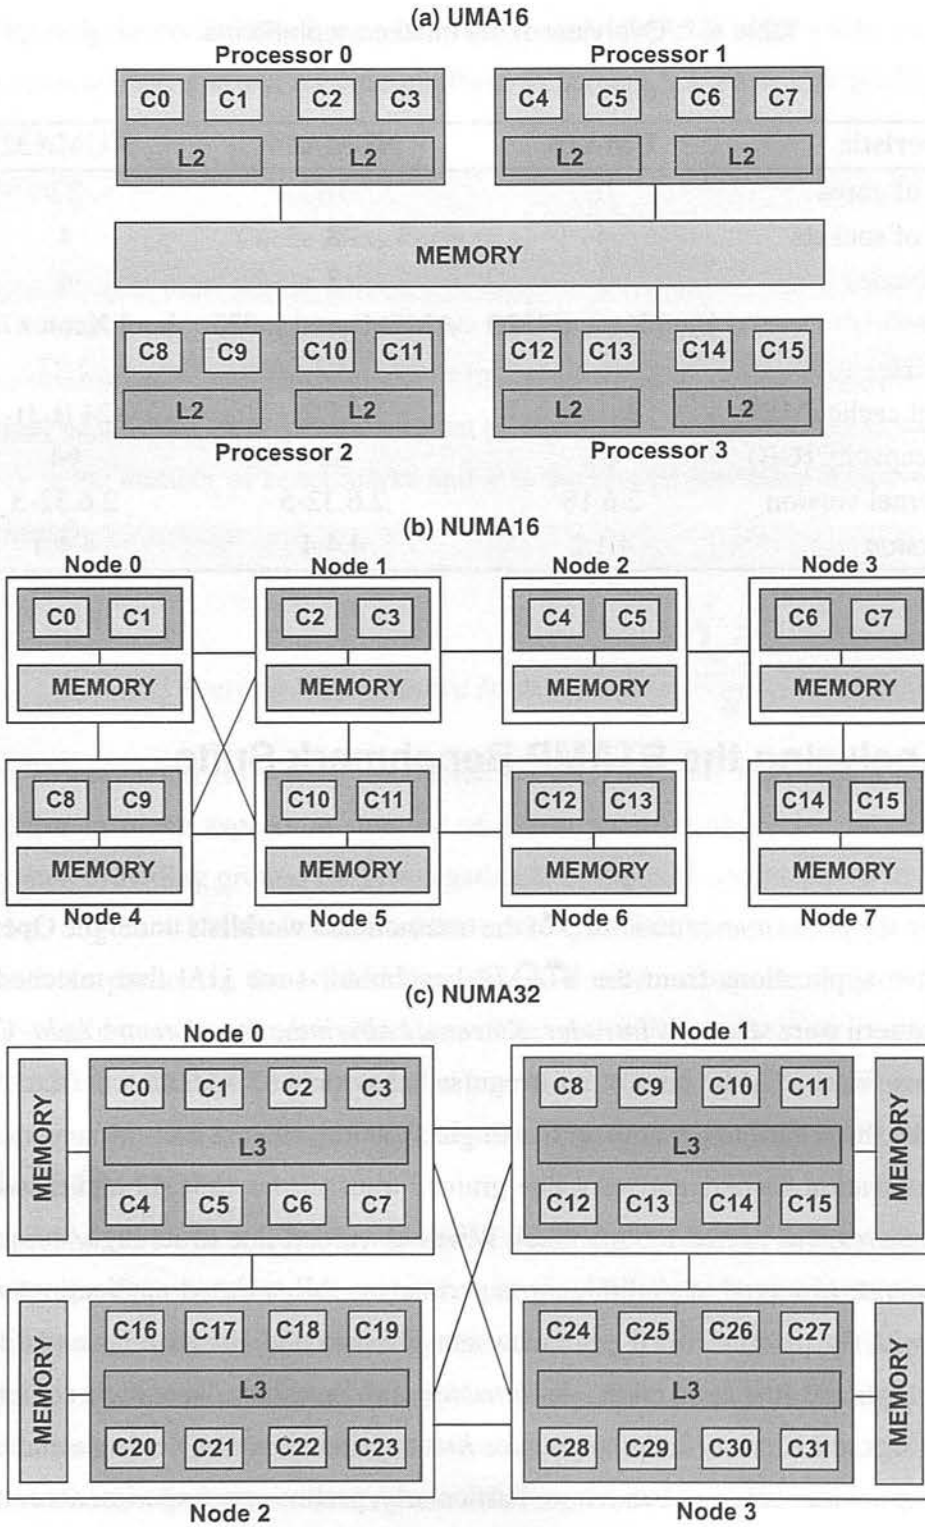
(a) UMA16

Processor 0

C0 C1 C2 C3

L2 L2

Processor 1

C4 C5 C6 C7

L2 L2

MEMORY

C8 C9 C10 C11

L2 L2

Processor 2

C12 C13 C14 C15

L2 L2

Processor 3

(b) NUMA16

Node 0

C0 C1

MEMORY

Node 1

C2 C3

MEMORY

Node 2

C4 C5

MEMORY

Node 3

C6 C7

MEMORY

C8 C9

MEMORY

Node 4

C10 C11

MEMORY

Node 5

C12 C13

MEMORY

Node 6

C14 C15

MEMORY

Node 7

(c) NUMA32

Node 0

MEMORY

C0 C1 C2 C3

L3

C4 C5 C6 C7

Node 1

C8 C9 C10 C11

L3

C12 C13 C14 C15

MEMORY

MEMORY

C16 C17 C18 C19

L3

C20 C21 C22 C23

Node 2

C24 C25 C26 C27

L3

C28 C29 C30 C31

MEMORY

Node 3